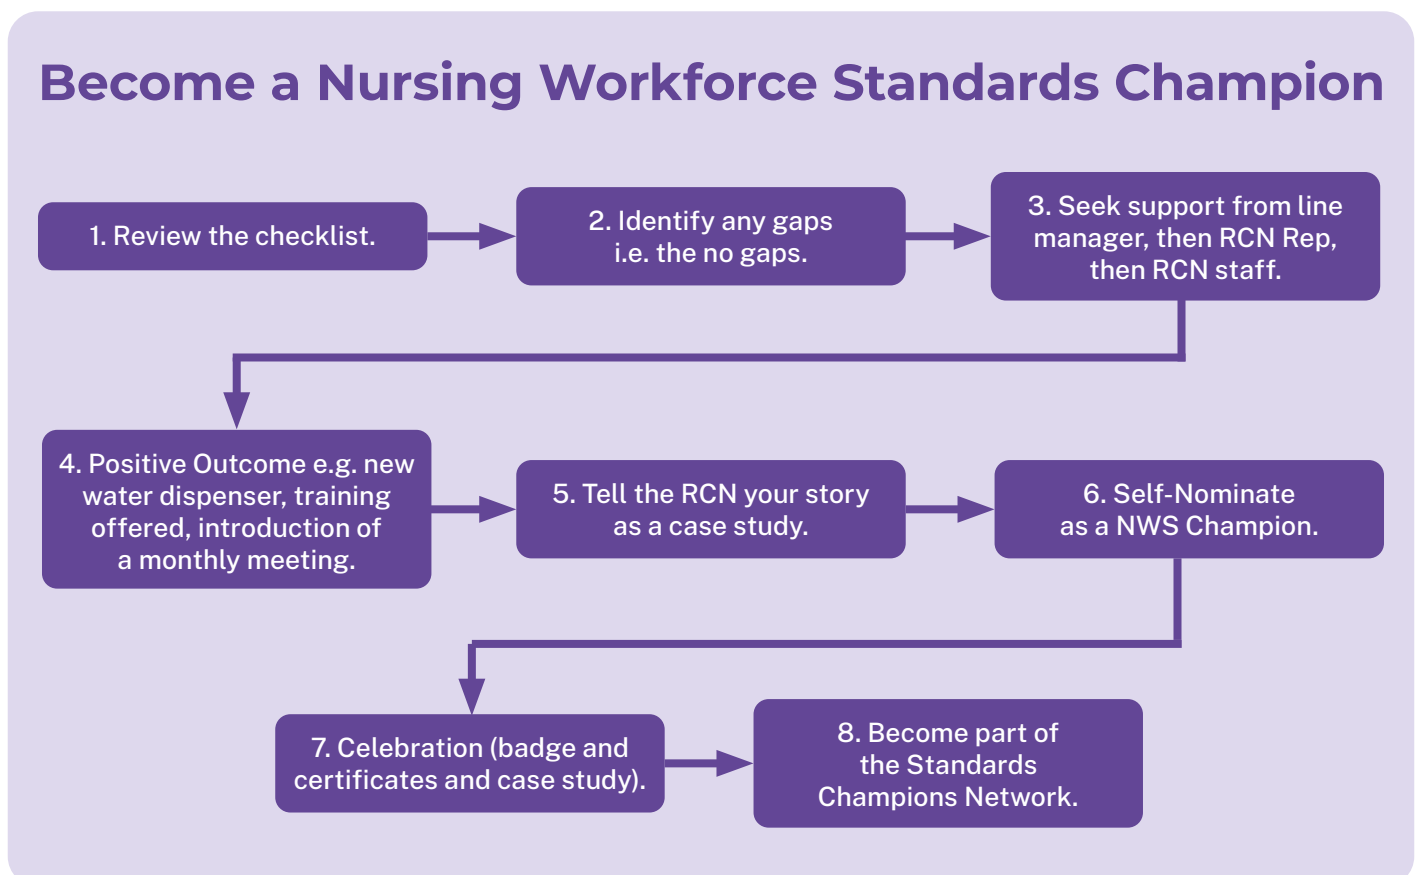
Become a Nursing Workforce Standards Champion

1. Review the checklist.

2. Identify any gaps i.e. the no gaps.

3. Seek support from line manager, then RCN Rep, then RCN staff.

4. Positive Outcome e.g. new water dispenser, training offered, introduction of a monthly meeting.

5. Tell the RCN your story as a case study.

6. Self-Nominate as a NWS Champion.

7. Celebration (badge and certificates and case study).

8. Become part of the Standards Champions Network.